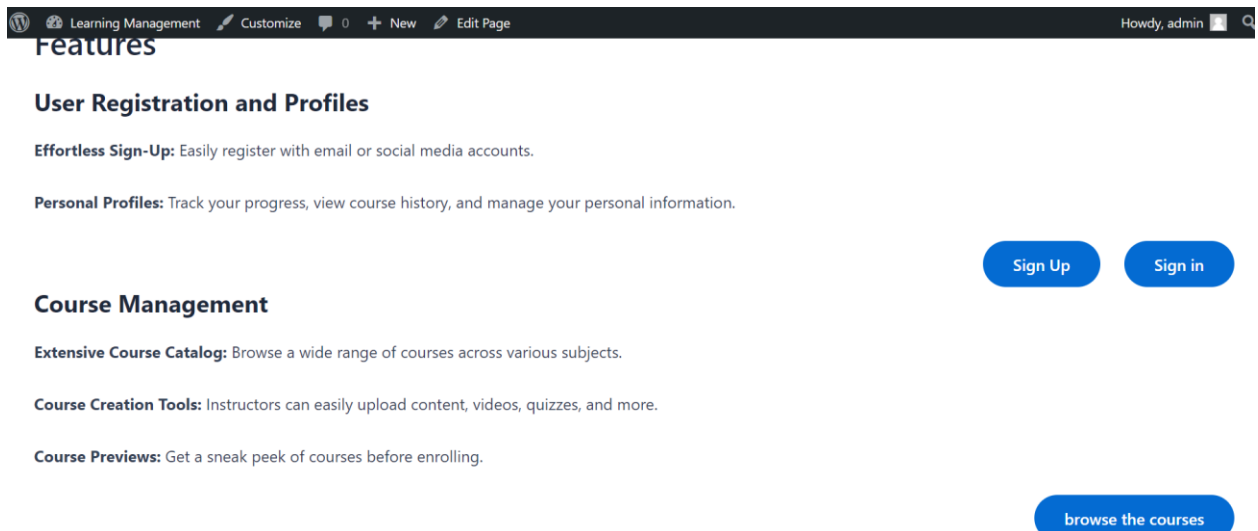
Learning Management Customize 0 New Edit Page Howdy, admin

Features

User Registration and Profiles

Effortless Sign-Up: Easily register with email or social media accounts.

Personal Profiles: Track your progress, view course history, and manage your personal information.

Sign Up Sign in

Course Management

Extensive Course Catalog: Browse a wide range of courses across various subjects.

Course Creation Tools: Instructors can easily upload content, videos, quizzes, and more.

Course Previews: Get a sneak peek of courses before enrolling.

browse the courses